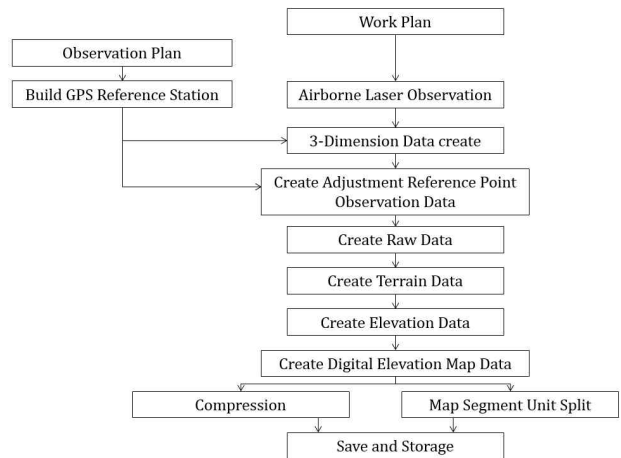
Work Plan

Observation Plan

Build GPS Reference Station

Airborne Laser Observation

3-Dimension Data create

Create Adjustment Reference Point Observation Data

Create Raw Data

Create Terrain Data

Create Elevation Data

Create Digital Elevation Map Data

Compression

Map Segment Unit Split

Save and Storage